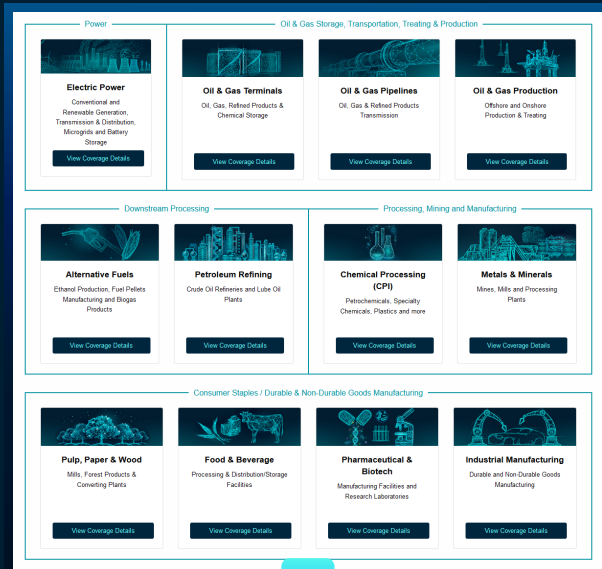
Power

Electric Power

Conventional and Renewable Generation, Transmission & Distribution, Microgrids and Battery Storage

View Coverage Details

Oil & Gas Storage, Transportation, Treating & Production

Oil & Gas Terminals

Oil, Gas, Refined Products & Chemical Storage

View Coverage Details

Oil & Gas Pipelines

Oil, Gas & Refined Products Transmission

View Coverage Details

Oil & Gas Production

Offshore and Onshore Production & Treating

View Coverage Details

Downstream Processing

Alternative Fuels

Ethanol Production, Fuel Pellets Manufacturing and Biogas Products

View Coverage Details

Petroleum Refining

Crude Oil Refineries and Lube Oil Plants

View Coverage Details

Processing, Mining and Manufacturing

Chemical Processing (CPI)

Petrochemicals, Specialty Chemicals, Plastics and more

View Coverage Details

Metals & Minerals

Mines, Mills and Processing Plants

View Coverage Details

Consumer Staples / Durable & Non-Durable Goods Manufacturing

Pulp, Paper & Wood

Mills, Forest Products & Converting Plants

View Coverage Details

Food & Beverage

Processing & Distribution/Storage Facilities

View Coverage Details

Pharmaceutical & Biotech

Manufacturing Facilities and Research Laboratories

View Coverage Details

Industrial Manufacturing

Durable and Non-Durable Goods Manufacturing

View Coverage Details